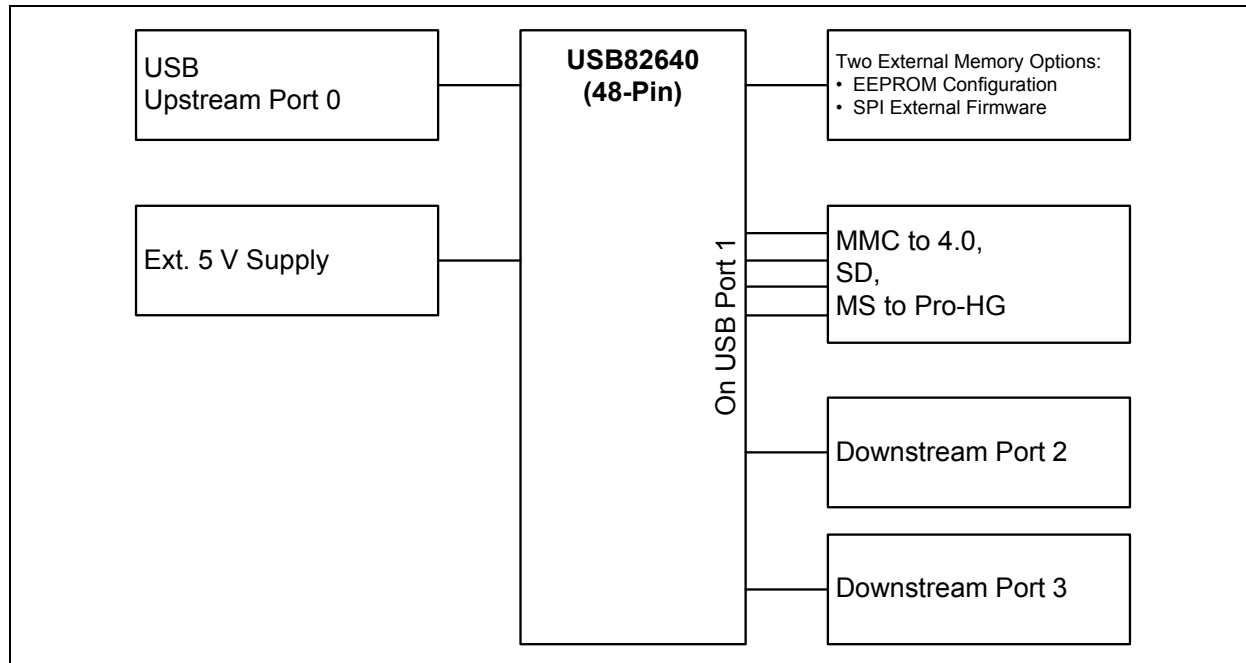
USB
Upstream Port 0

USB82640
(48-Pin)

Two External Memory Options:
• EEPROM Configuration
• SPI External Firmware

Ext. 5 V Supply

On USB Port 1

MMC to 4.0,
SD,
MS to Pro-HG

Downstream Port 2

Downstream Port 3